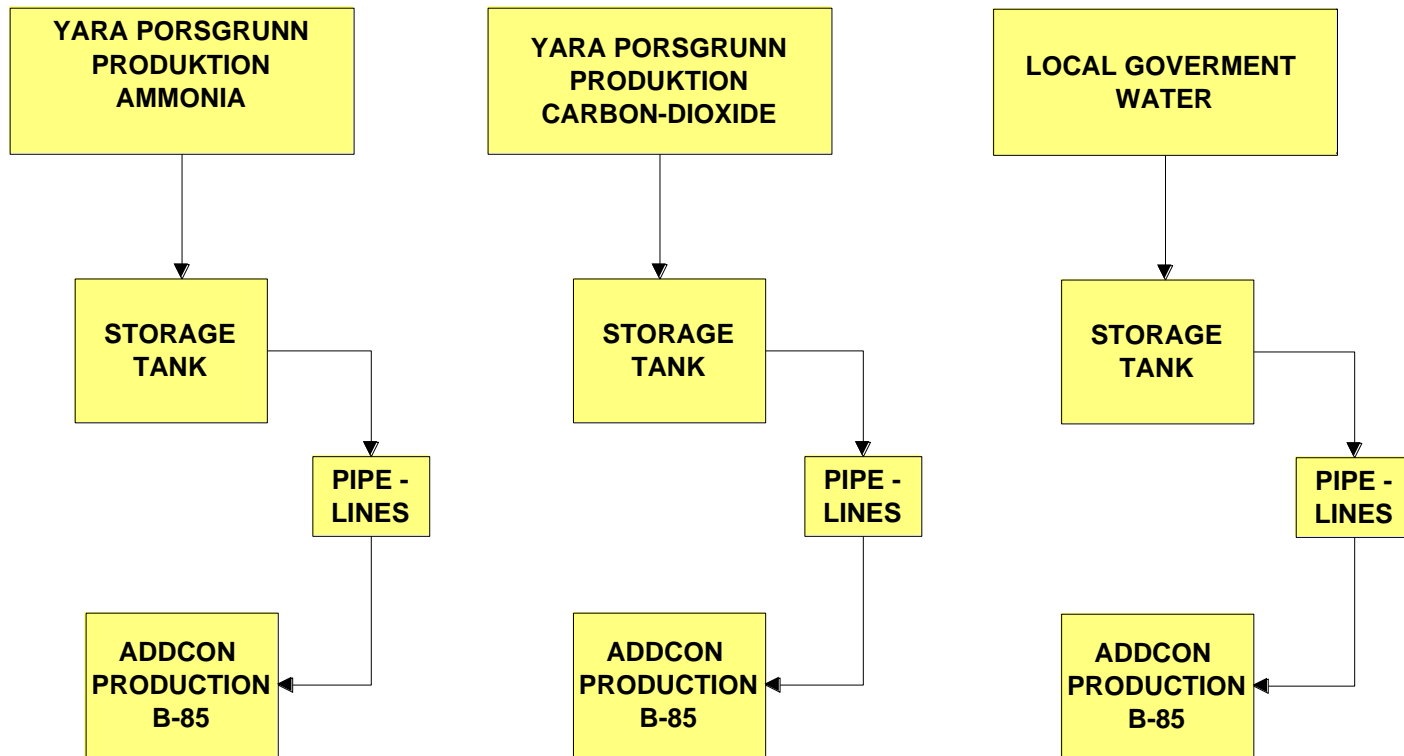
YARA PORSGRUNN PRODUKTION AMMONIA

STORAGE TANK

PIPE - LINES

ADDCON PRODUCTION B-85

YARA PORSGRUNN PRODUKTION CARBON-DIOXIDE

STORAGE TANK

PIPE - LINES

ADDCON PRODUCTION B-85

LOCAL GOVERMENT WATER

STORAGE TANK

PIPE - LINES

ADDCON PRODUCTION B-85